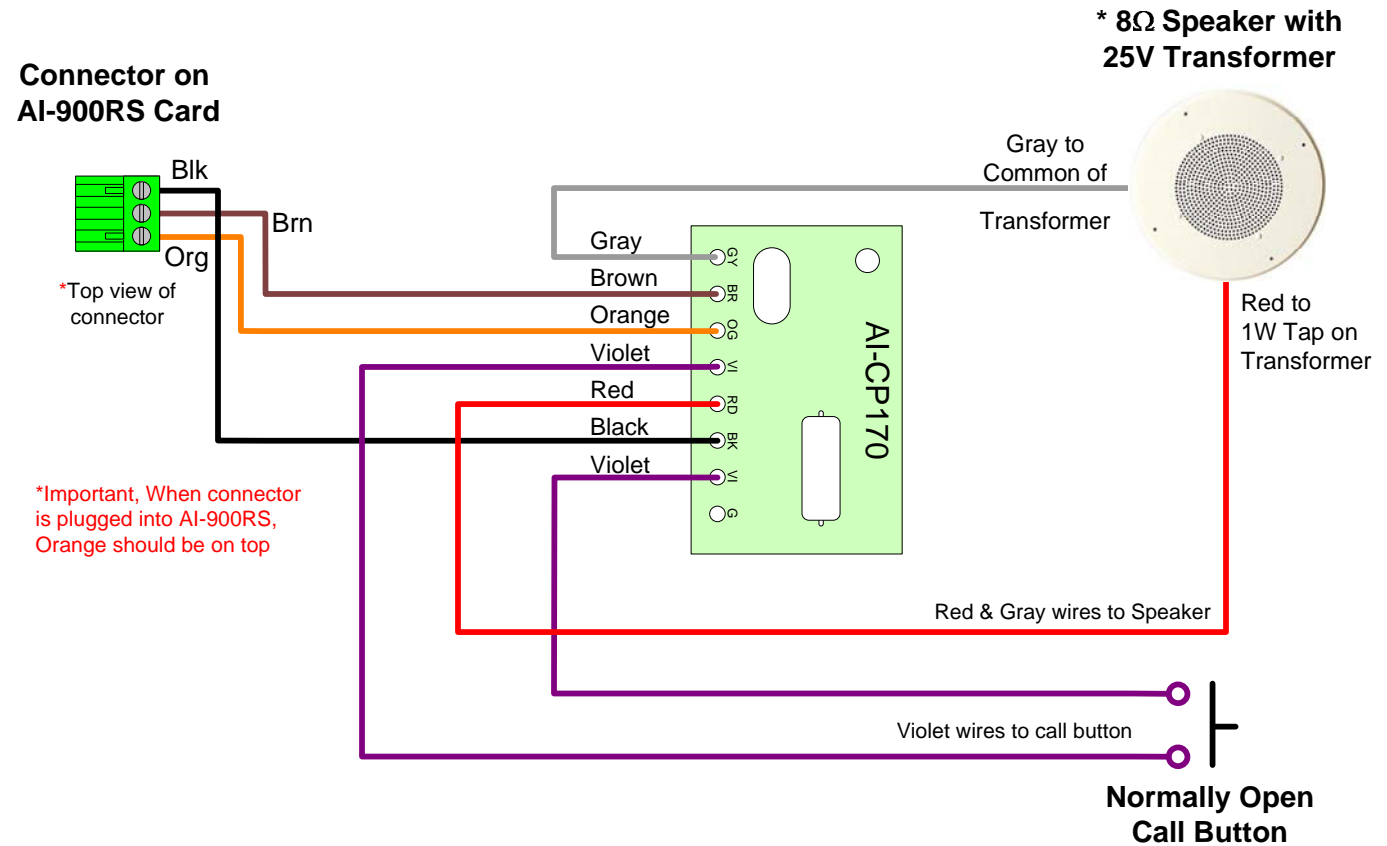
Connector on AI-900RS Card

Blk

Brn

Org

*Top view of connector

* 8Ω Speaker with 25V Transformer

Gray to Common of Transformer

Gray

Brown

Orange

Violet

Red

Black

Violet

GY

BR

OG

VI

RD

BK

VI

G

AI-CP170

Red to 1W Tap on Transformer

*Important, When connector is plugged into AI-900RS, Orange should be on top

Red & Gray wires to Speaker

Violet wires to call button

Normally Open Call Button